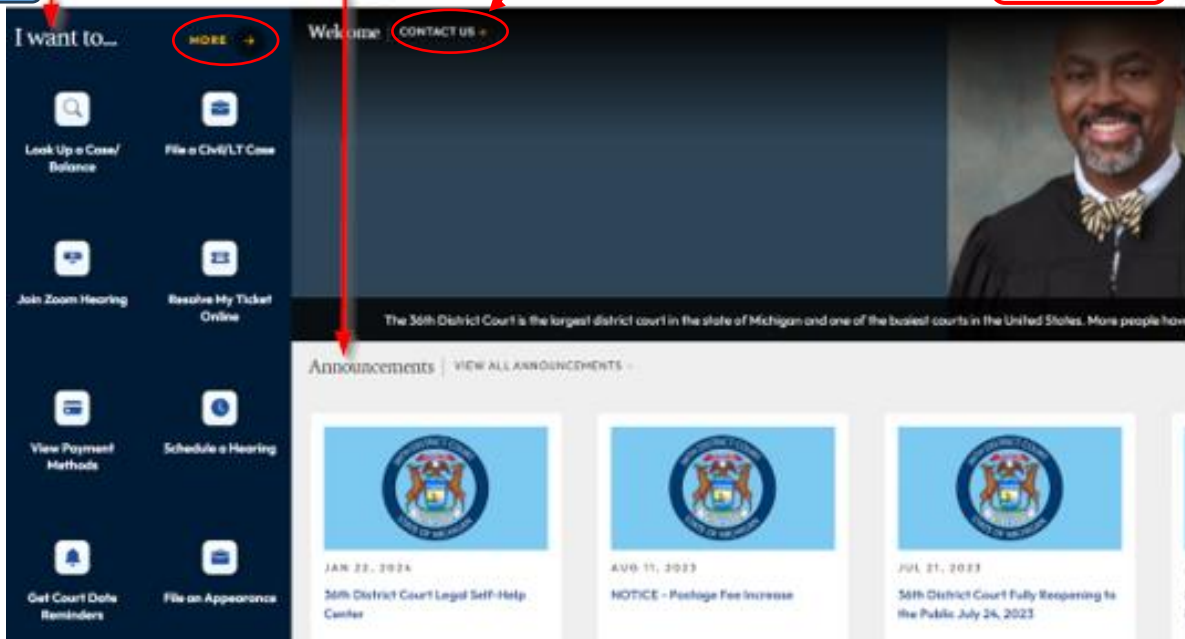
I want to...

MORE →

Look Up a Case/ Balance

File a Civil/LT Case

Join Zoom Hearing

Resolve My Ticket Online

View Payment Methods

Schedule a Hearing

Get Court Date Reminders

File an Appearance

Welcome | CONTACT US →

The 36th District Court is the largest district court in the state of Michigan and one of the busiest courts in the United States. More people hav

Announcements | VIEW ALL ANNOUNCEMENTS →

JAN 22, 2024

36th District Court Legal Self-Help Center

AUG 11, 2023

NOTICE - Postage Fee Increase

JUL 21, 2023

36th District Court Fully Reopening to the Public July 24, 2023